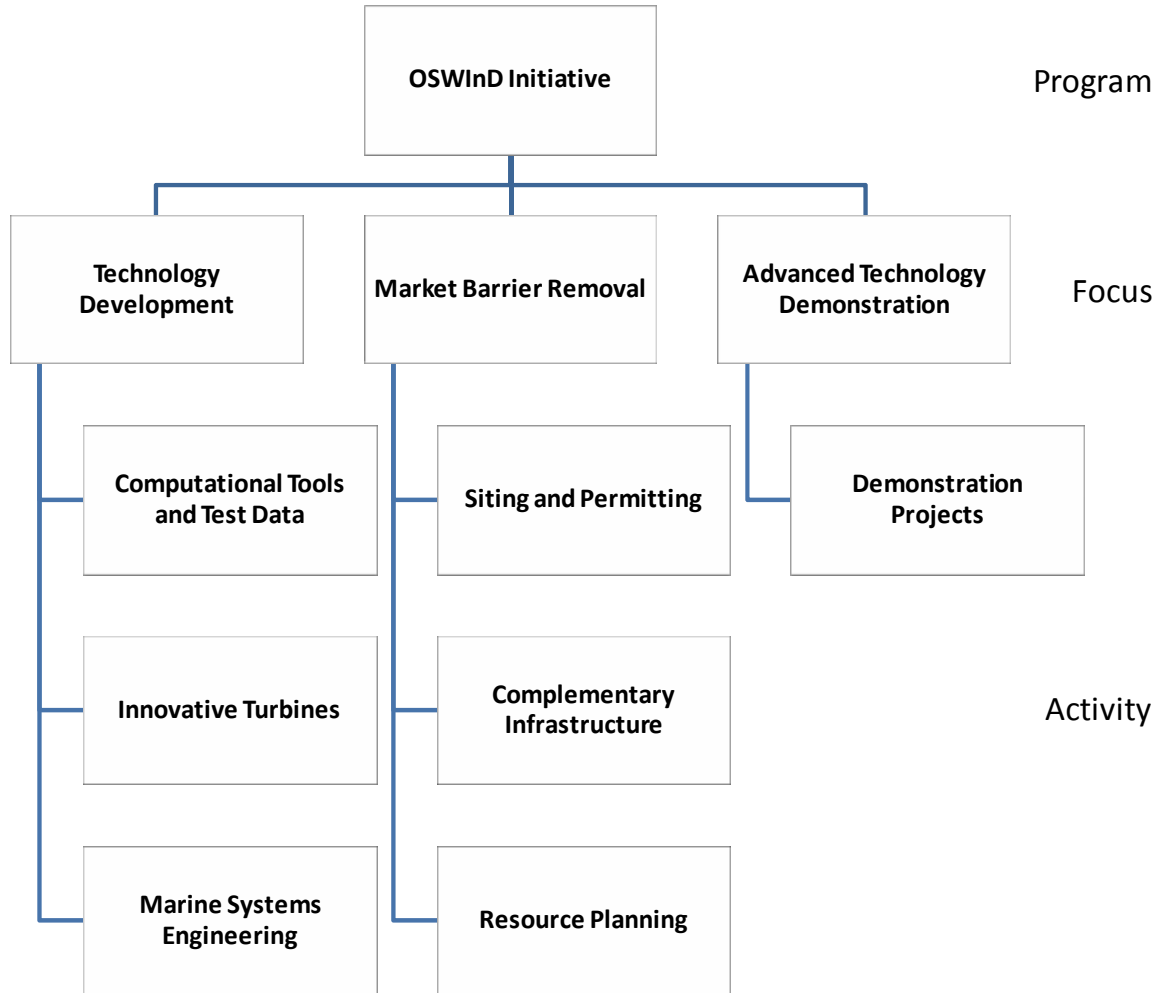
OSWInD Initiative

Program

Technology Development

Market Barrier Removal

Advanced Technology Demonstration

Focus

Computational Tools and Test Data

Siting and Permitting

Demonstration Projects

Innovative Turbines

Complementary Infrastructure

Activity

Marine Systems Engineering

Resource Planning